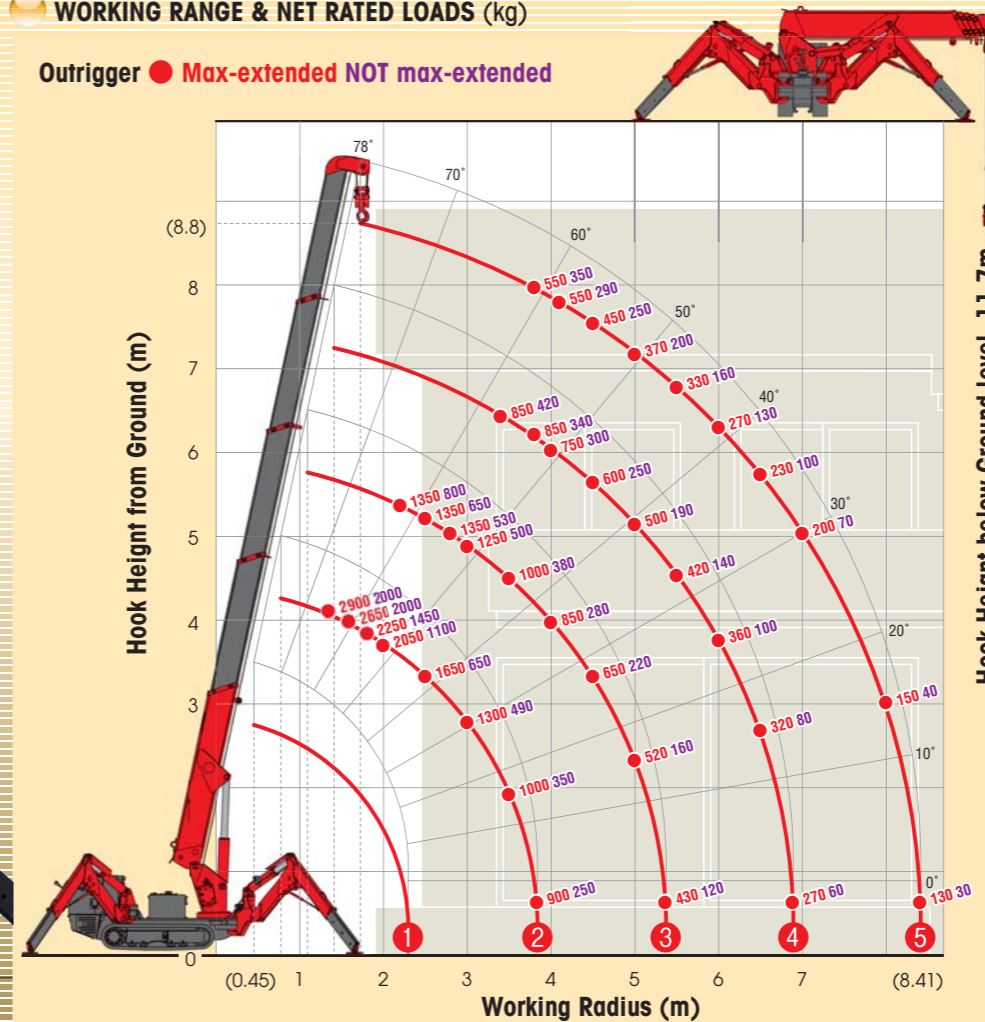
WORKING RANGE & NET RATED LOADS (kg)

Outrigger Max-extended NOT max-extended

Hook Height from Ground (m)

78°
70°
60°
50°
40°
30°
20°
10°
0°

(8.8)
8
7
6
5
4
3
2
1
0

550 350
550 290
450 250
370 200
330 160
270 130
230 100
200 70
150 40
130 30

850 420
850 340
750 300
600 250
500 190
420 140
360 100
320 80
270 60

1350 800
1350 650
1350 530
1250 500
1000 380
850 280
650 220
520 160
430 120

2900 2000
2650 2000
2250 1450
2050 1100
1650 650
1300 490
1000 350
900 250

1
2
3
4
5

(0.45) 1 2 3 4 5 6 7 (8.41)

Working Radius (m)

Hook Height below Ground level 11.7m